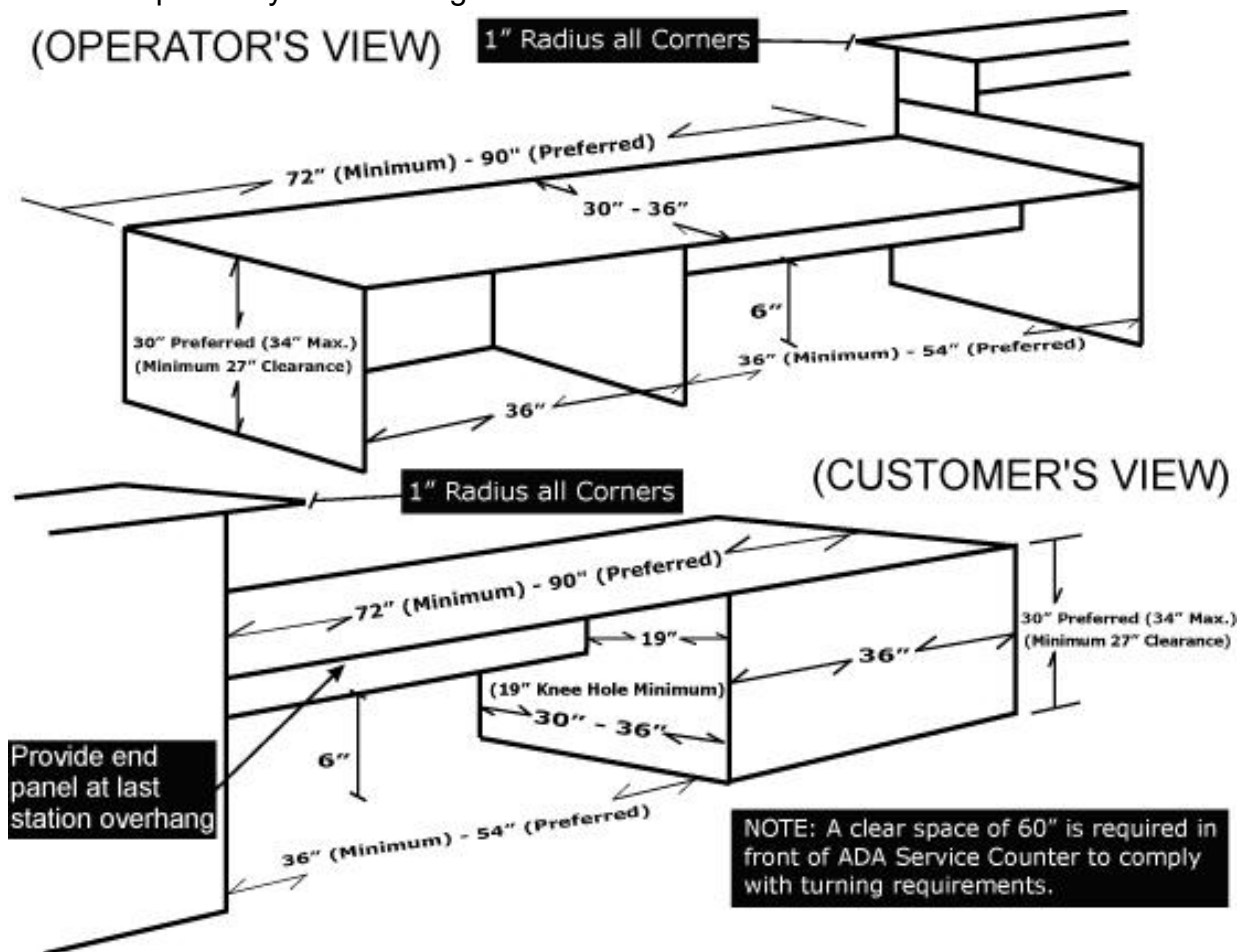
(OPERATOR'S VIEW)

1" Radius all Corners

72" (Minimum) - 90" (Preferred)

30" - 36"

6"

30" Preferred (34" Max.) (Minimum 27" Clearance)

36" (Minimum) - 54" (Preferred)

36"

(CUSTOMER'S VIEW)

1" Radius all Corners

72" (Minimum) - 90" (Preferred)

19"

36"

30" Preferred (34" Max.) (Minimum 27" Clearance)

(19" Knee Hole Minimum)

30" - 36"

Provide end panel at last station overhang

6"

36" (Minimum) - 54" (Preferred)

NOTE: A clear space of 60" is required in front of ADA Service Counter to comply with turning requirements.